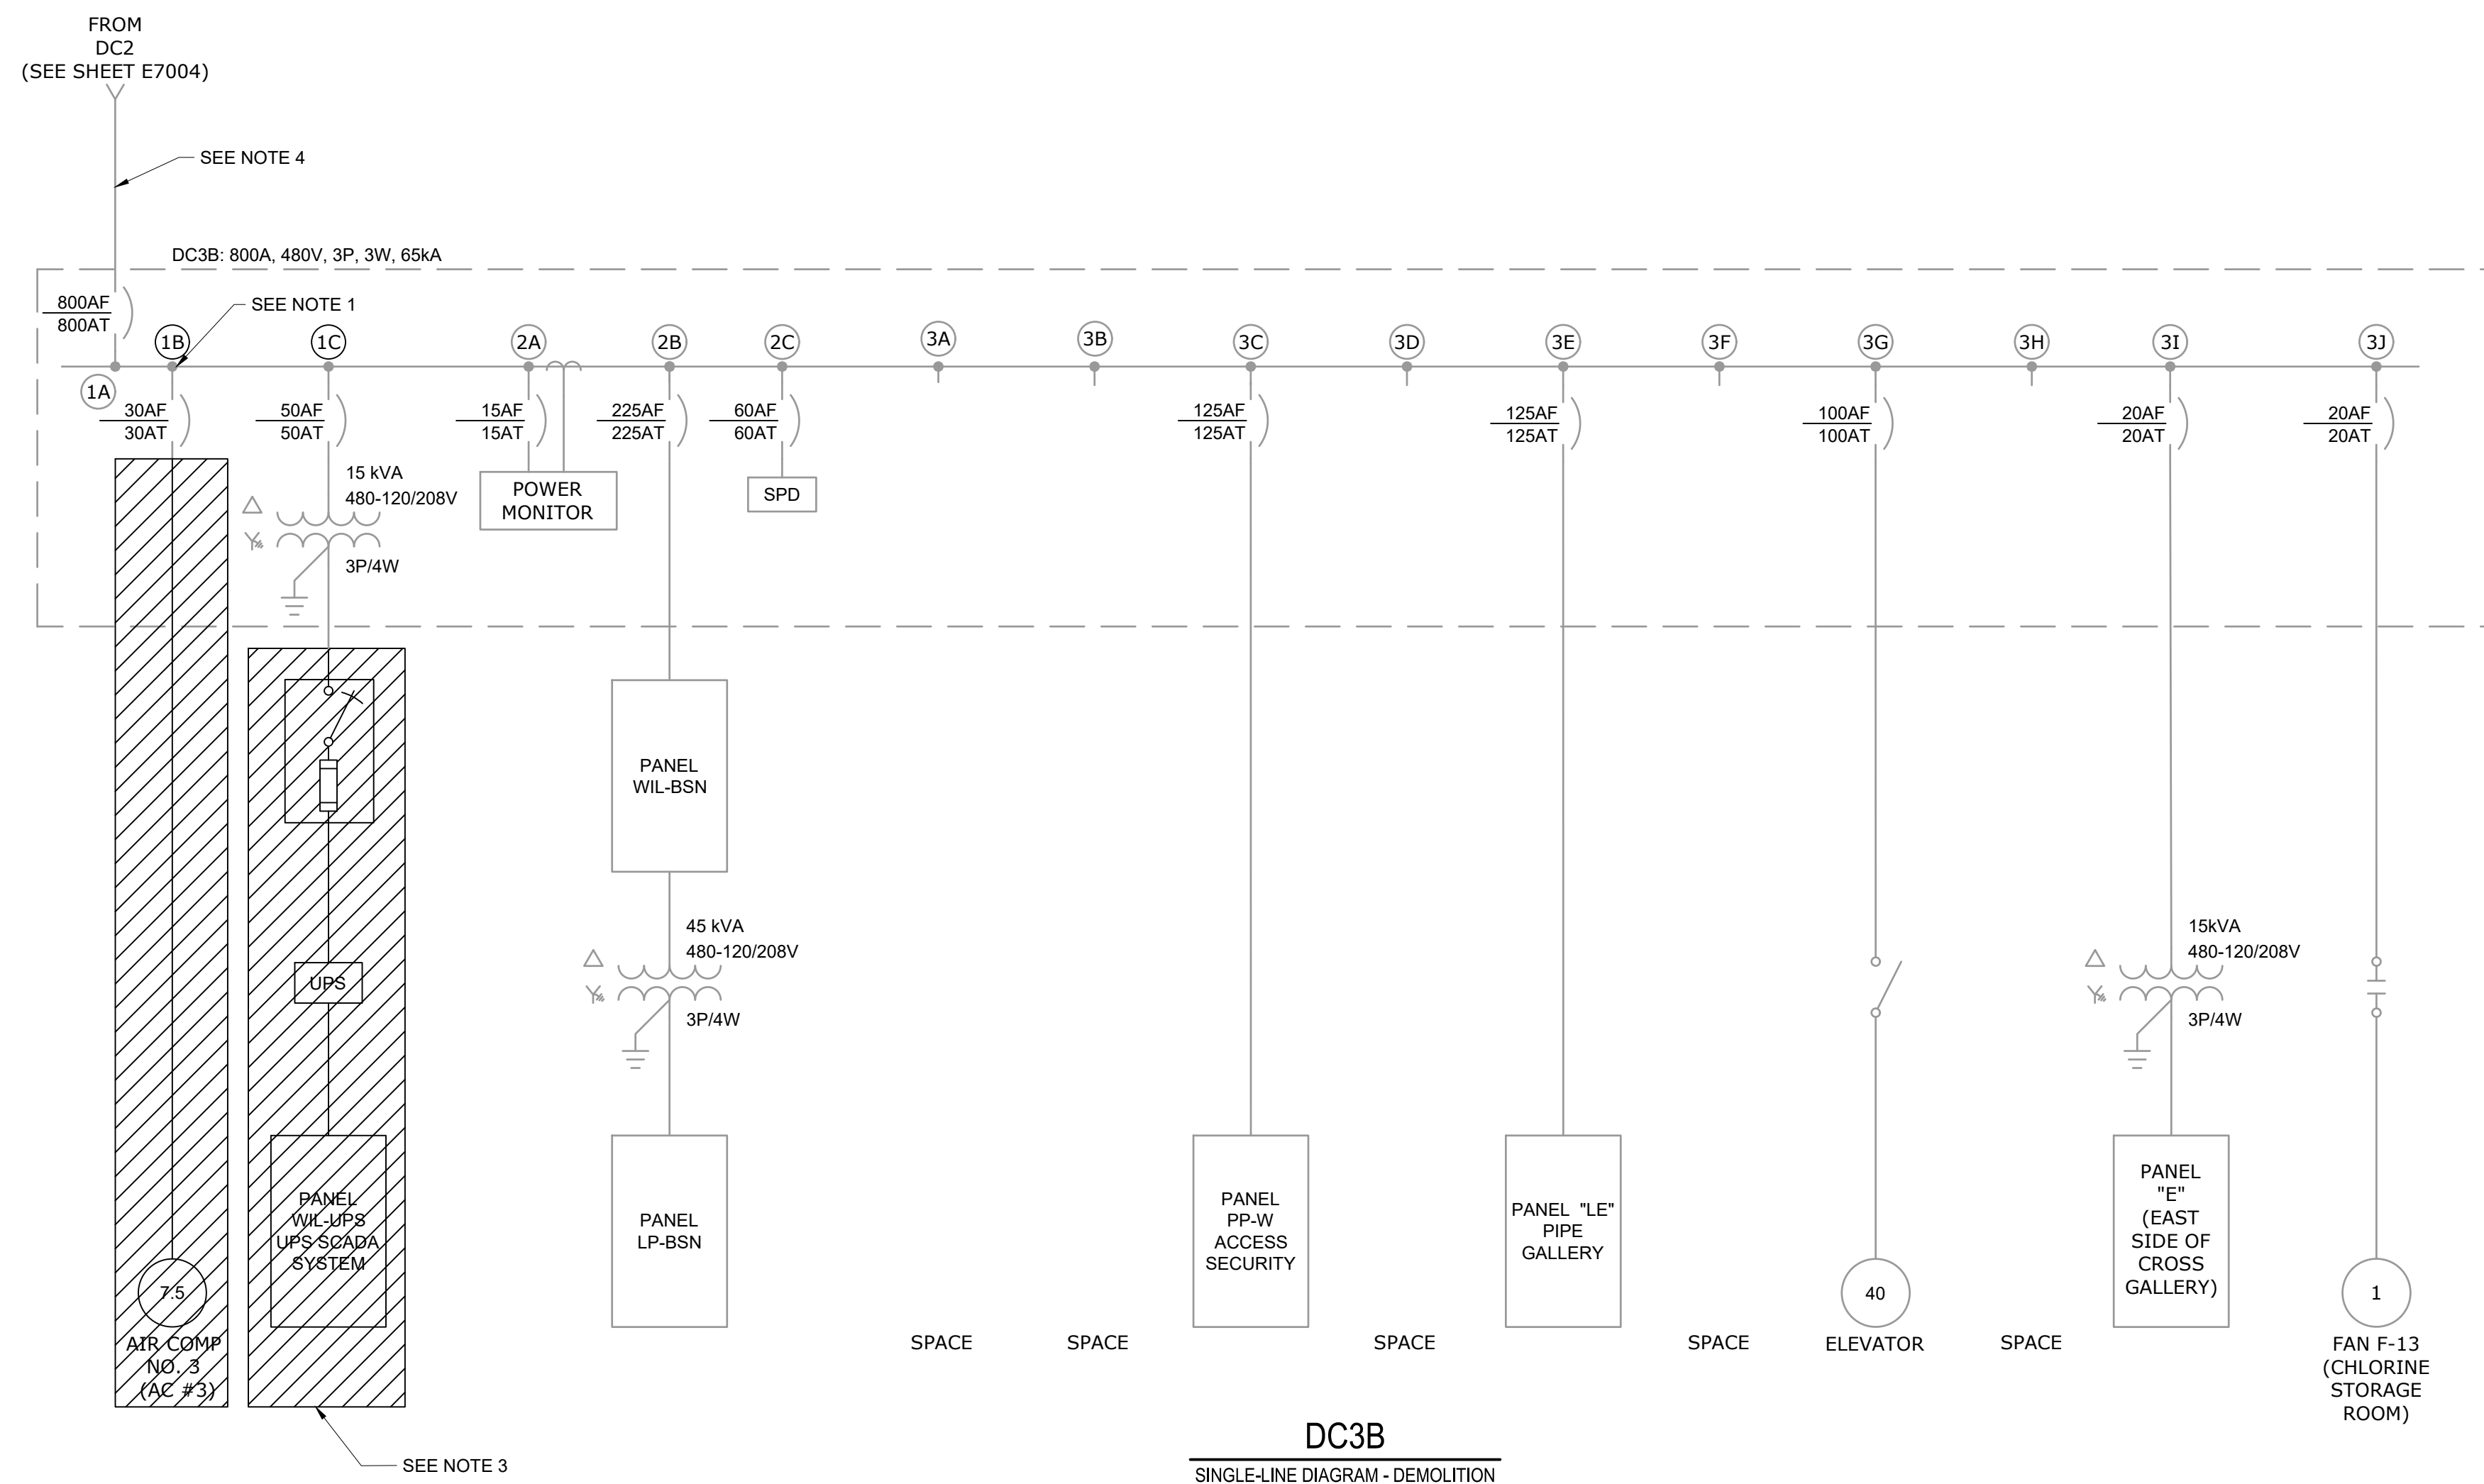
FROM
DC2
(SEE SHEET E7004)

SEE NOTE 4

DC3B: 800A, 480V, 3P, 3W, 65kA

$\frac{800AF}{800AT}$

SEE NOTE 1

1A 1B 1C 2A 2B 2C 3A 3B 3C 3D 3E 3F 3G 3H 3I 3J

$\frac{30AF}{30AT}$

$\frac{50AF}{50AT}$

$\frac{15AF}{15AT}$

$\frac{225AF}{225AT}$

$\frac{60AF}{60AT}$

$\frac{125AF}{125AT}$

$\frac{125AF}{125AT}$

$\frac{100AF}{100AT}$

$\frac{20AF}{20AT}$

$\frac{20AF}{20AT}$

15 kVA
480-120/208V
3P/4W

POWER
MONITOR

SPD

PANEL
WIL-BSN

UPS

45 kVA
480-120/208V
3P/4W

15kVA
480-120/208V
3P/4W

7.5
AIR COMP
NO. 3
(AC #3)

PANEL
WIL-UPS
UPS SCADA
SYSTEM

PANEL
LP-BSN

SPACE

SPACE

PANEL
PP-W
ACCESS
SECURITY

SPACE

PANEL "LE"
PIPE
GALLERY

SPACE

40
ELEVATOR

SPACE

PANEL
"E"
(EAST
SIDE OF
CROSS
GALLERY)

1
FAN F-13
(CHLORINE
STORAGE
ROOM)

SEE NOTE 3

DC3B
SINGLE-LINE DIAGRAM - DEMOLITION